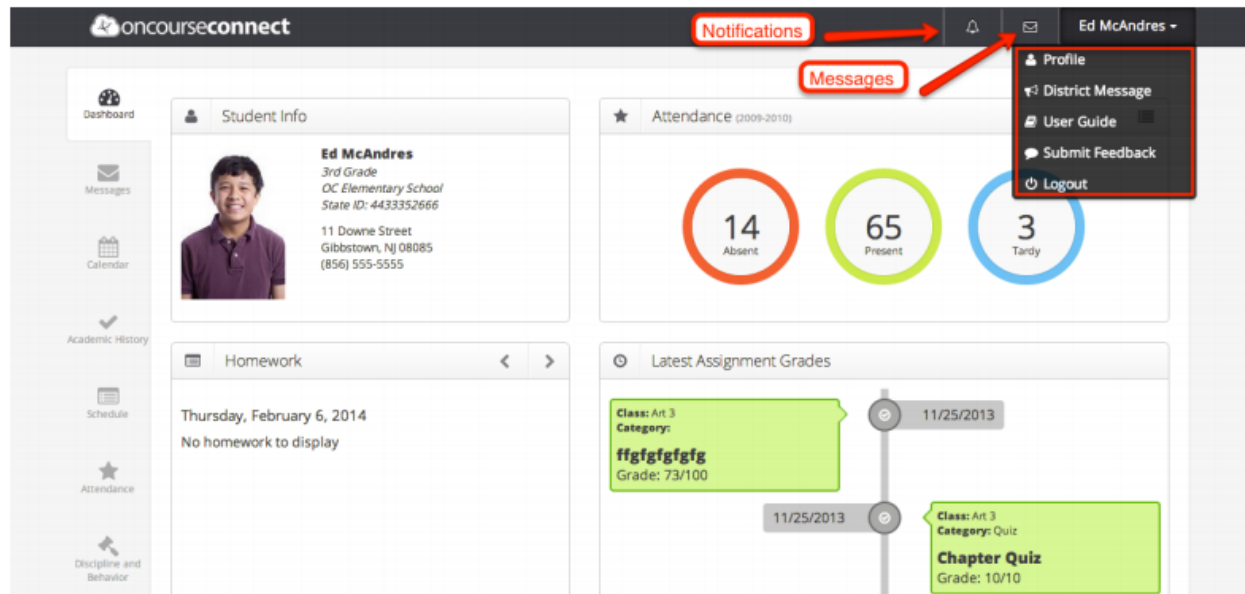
oncourseconnect

Notifications

Ed McAndres

Profile
District Message
User Guide
Submit Feedback
Logout

Messages

Dashboard
Messages
Calendar
Academic History
Schedule
Attendance
Discipline and Behavior

Student Info

Ed McAndres
3rd Grade
OC Elementary School
State ID: 4433352666

11 Downe Street
Gibbstown, NJ 08085
(856) 555-5555

Attendance (2009-2010)

14
Absent

65
Present

3
Tardy

Homework

Thursday, February 6, 2014
No homework to display

Latest Assignment Grades

Class: Art 3
Category:
ffgfgfgfgfg
Grade: 73/100

11/25/2013

11/25/2013

Class: Art 3
Category: Quiz
Chapter Quiz
Grade: 10/10